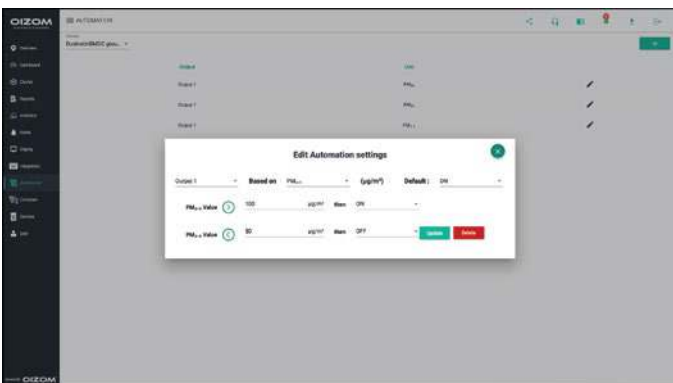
OIZOM

AUTOMATION

Edit Automation settings

Output 1

Based on

PM

(µg/m³)

Default :

ON

PM Value

100

µg/m³

then

ON

PM Value

50

µg/m³

then

OFF

Update

Delete

Output

Output 1

Output 1

Output 1

OIZOM